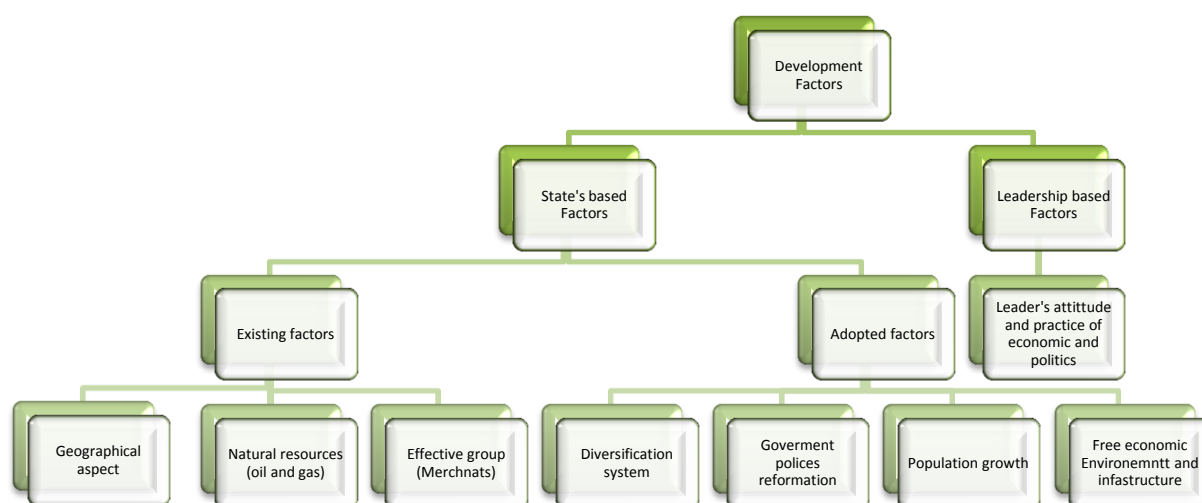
Development Factors

State's based Factors

Leadership based Factors

Existing factors

Adopted factors

Leader's attittude and practice of economic and politics

Geographical aspect

Natural resources (oil and gas)

Effective group (Merchnats)

Diversification system

Goverment polices reformation

Population growth

Free economic Environemntt and infastructure